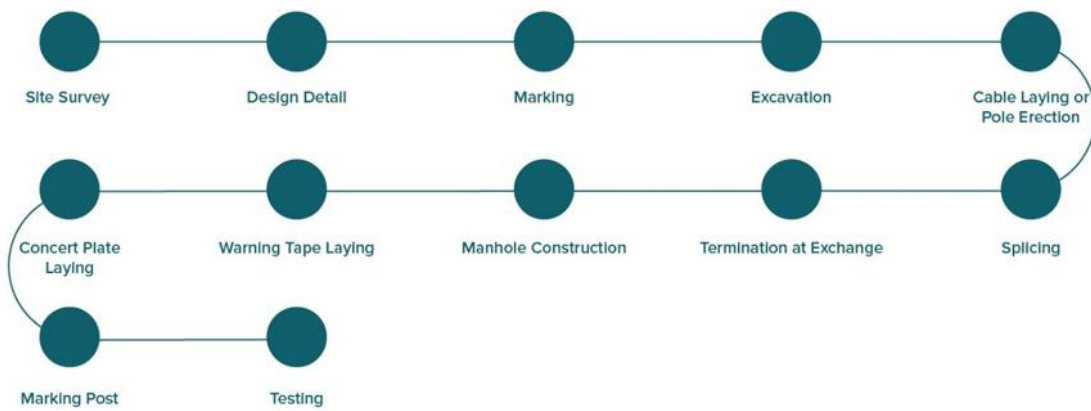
Site Survey

Design Detail

Marking

Excavation

Cable Laying or Pole Erection

Splicing

Termination at Exchange

Manhole Construction

Warning Tape Laying

Concert Plate Laying

Marking Post

Testing